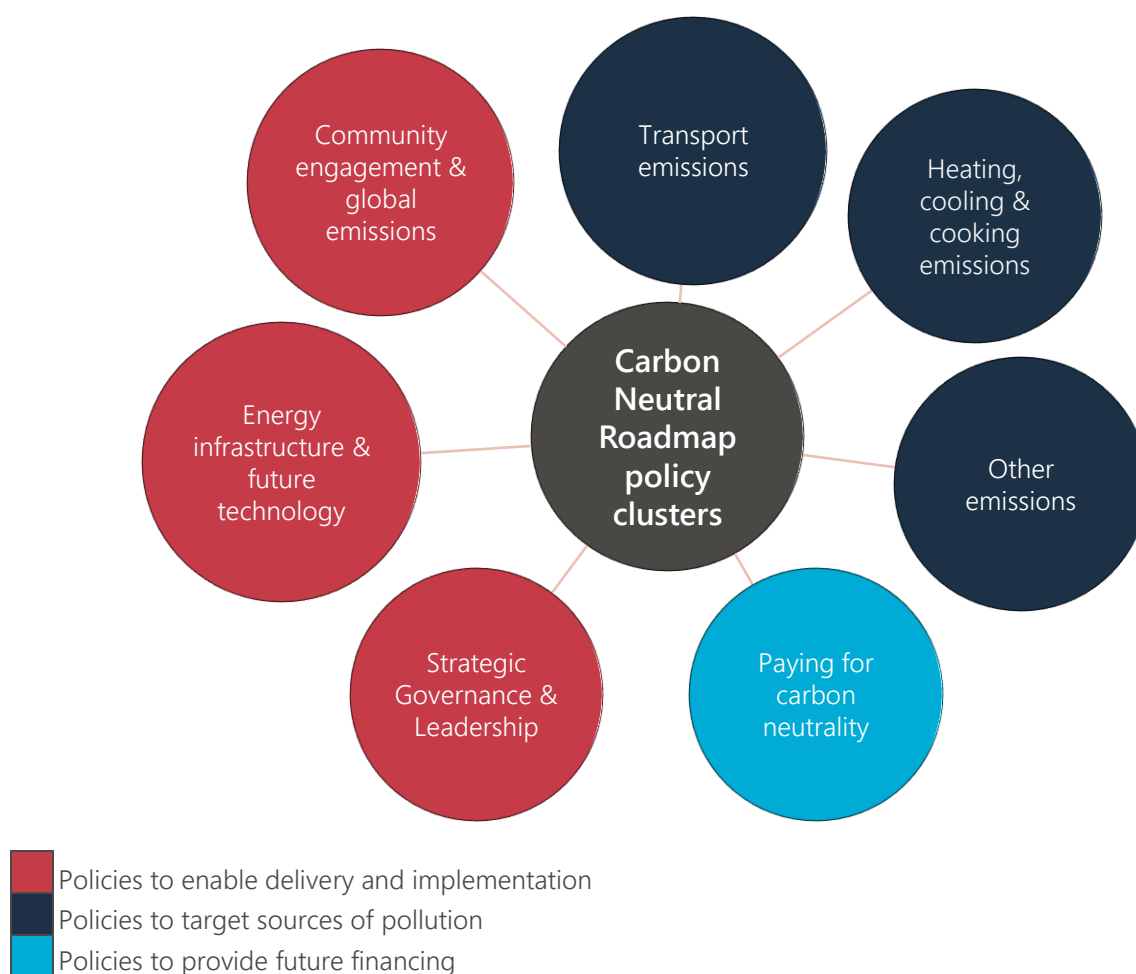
Community engagement & global emissions

Transport emissions

Heating, cooling & cooking emissions

Energy infrastructure & future technology

Carbon Neutral Roadmap policy clusters

Other emissions

Strategic Governance & Leadership

Paying for carbon neutrality

Policies to enable delivery and implementation
Policies to target sources of pollution
Policies to provide future financing